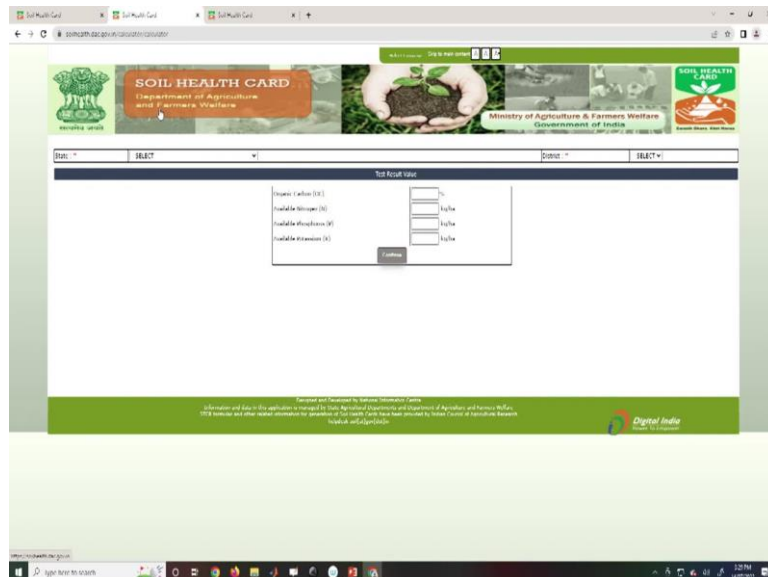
Soil Health Card × Soil Health Card × Soil Health Card × +

soilhealth.dac.gov.in/calculator/calculator

Skip to main content A A A

SOIL HEALTH CARD
Department of Agriculture and Farmers Welfare

सत्यमेव जयते

Ministry of Agriculture & Farmers Welfare
Government of India

SOIL HEALTH CARD

State : * SELECT District : * SELECT

Test Result Value

Organic Carbon (OC) %
Available Nitrogen (N) kg/ha
Available Phosphorus (P) kg/ha
Available Potassium (K) kg/ha

Continue

Designed and Developed by National Informatics Centre
Information and data in this application is managed by State Agricultural Departments and Department of Agriculture and Farmers Welfare.
STCR formulae and other related information for generation of Soil Health Cards have been provided by Indian Council of Agricultural Research
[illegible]

Digital India
Power To Empower

https://soilhealth.dac.gov.in

Type here to search

3:21 PM